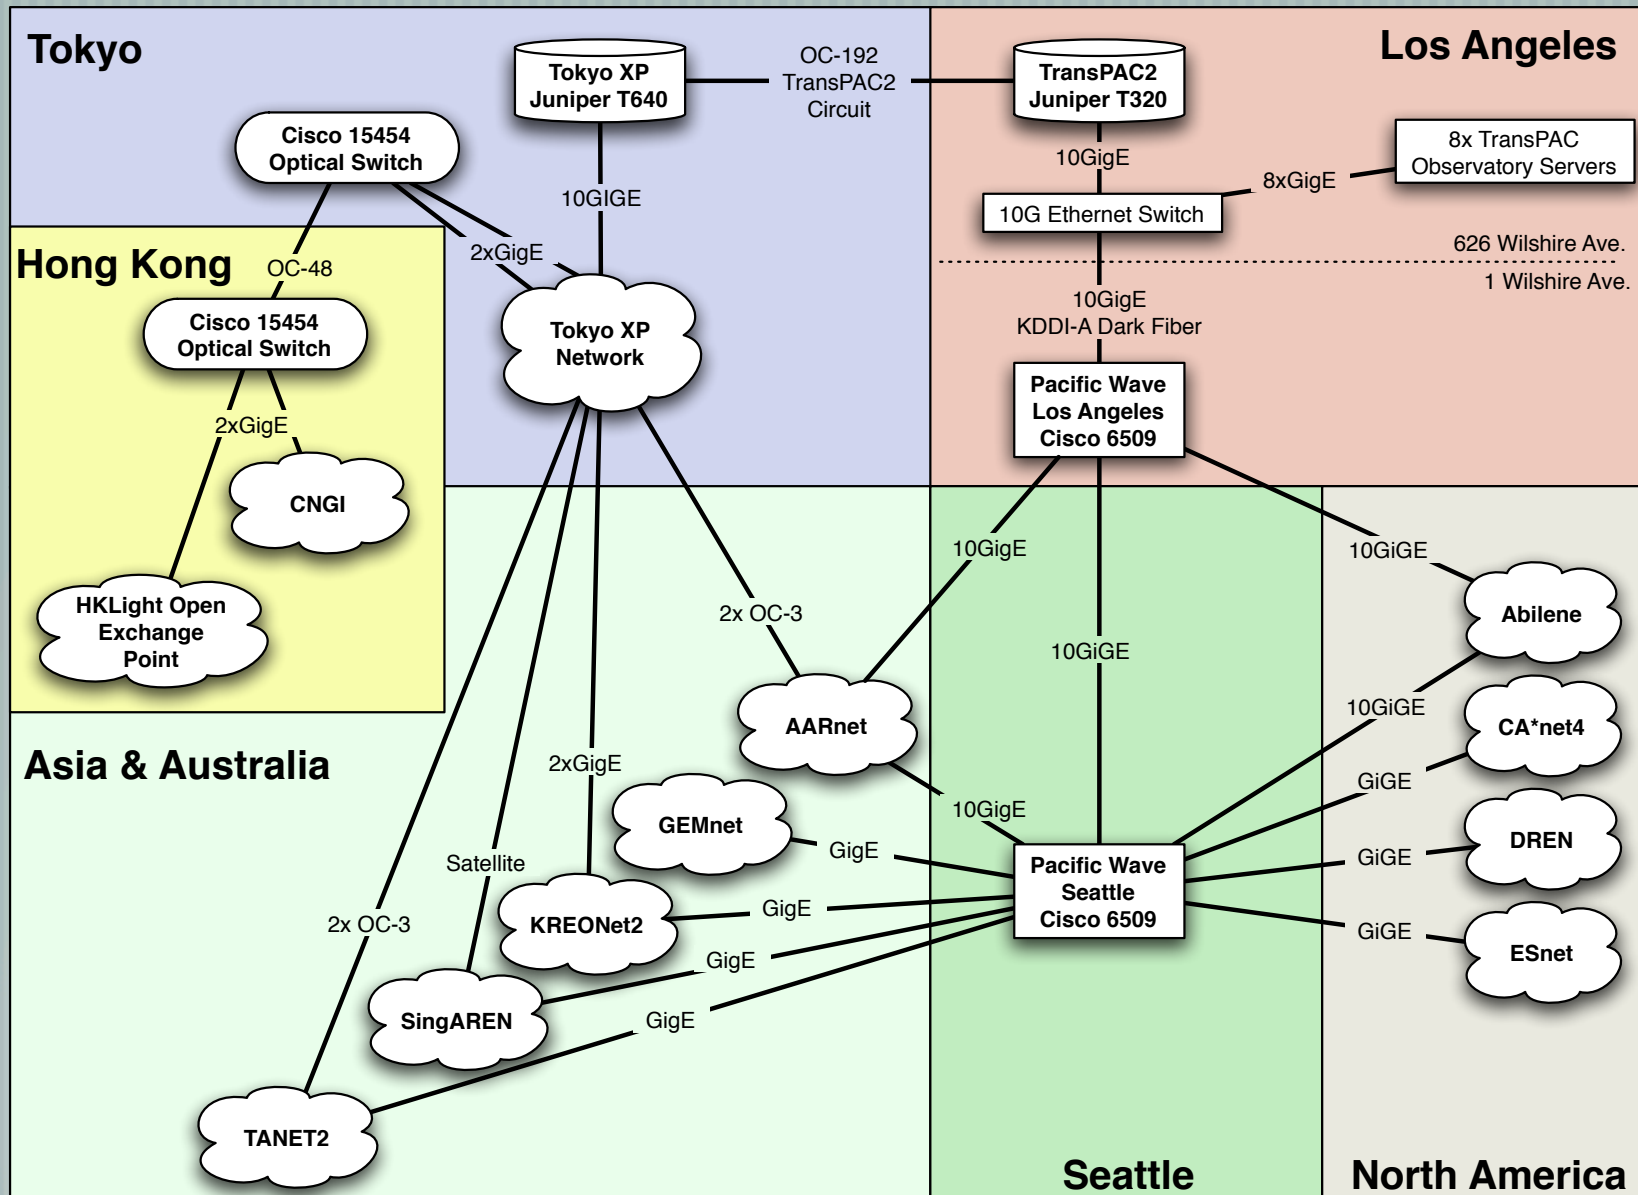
Tokyo

Tokyo XP Juniper T640

OC-192 TransPAC2 Circuit

TransPAC2 Juniper T320

Los Angeles

Cisco 15454 Optical Switch

10GIGE

10GigE

8xGigE

8x TransPAC Observatory Servers

10G Ethernet Switch

2xGigE

Hong Kong

OC-48

626 Wilshire Ave.

1 Wilshire Ave.

Cisco 15454 Optical Switch

Tokyo XP Network

10GigE KDDI-A Dark Fiber

2xGigE

Pacific Wave Los Angeles Cisco 6509

CNGI

10GigE

10GiGE

2x OC-3

HKLight Open Exchange Point

Abilene

10GiGE

AARnet

10GiGE

CA*net4

Asia & Australia

2xGigE

GiGE

GEMnet

10GigE

GigE

Pacific Wave Seattle Cisco 6509

GiGE

DREN

Satellite

KREONet2

GigE

2x OC-3

GiGE

ESnet

GigE

SingAREN

GigE

TANET2

Seattle

North America